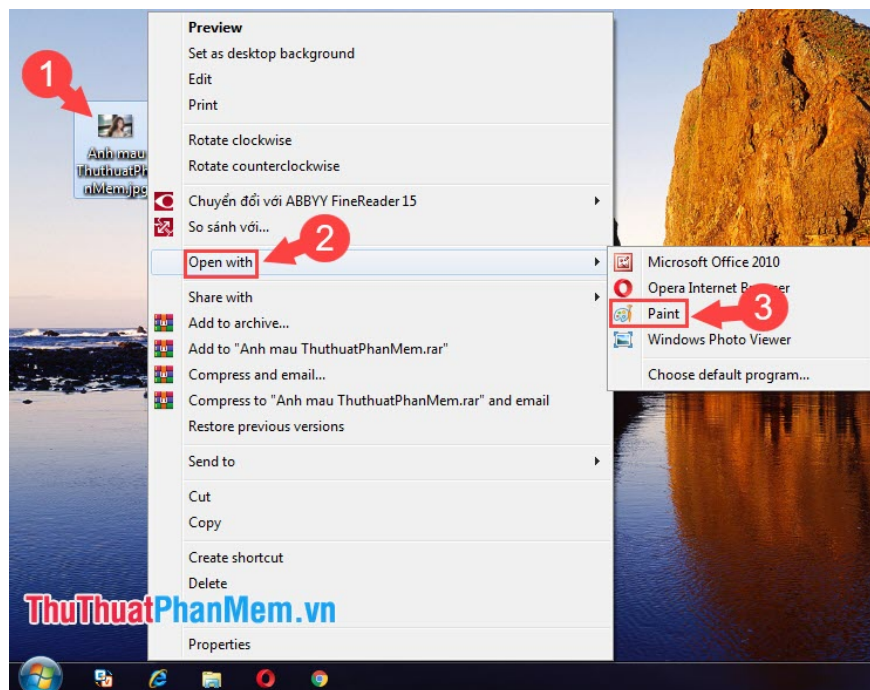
1

Anh mau ThuthuatPh nMem.jpg

Preview
Set as desktop background
Edit
Print

Rotate clockwise
Rotate counterclockwise

Chuyển đổi với ABBYY FineReader 15
So sánh với...

Open with

2

Microsoft Office 2010
Opera Internet B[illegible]owser
Paint

3

Windows Photo Viewer

Choose default program...

Share with
Add to archive...
Add to "Anh mau ThuthuatPhanMem.rar"
Compress and email...
Compress to "Anh mau ThuthuatPhanMem.rar" and email
Restore previous versions

Send to

Cut
Copy

Create shortcut
Delete

ThuThuatPhanMem.vn

Properties